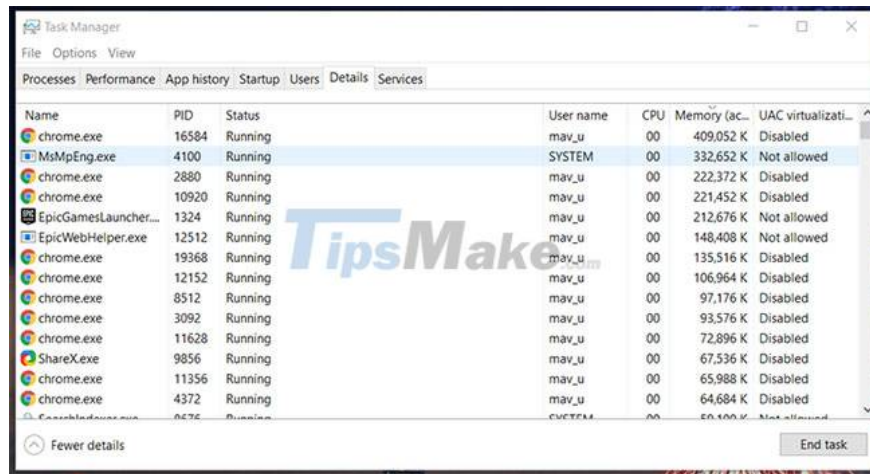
Task Manager

File Options View

Processes Performance App history Startup Users Details Services

| Name | PID | Status | User name | CPU | Memory (ac... | UAC virtualizati... |
|---|---|---|---|---|---|---|
| chrome.exe | 16584 | Running | mav_u | 00 | 409,052 K | Disabled |
| MsMpEng.exe | 4100 | Running | SYSTEM | 00 | 332,652 K | Not allowed |
| chrome.exe | 2880 | Running | mav_u | 00 | 222,372 K | Disabled |
| chrome.exe | 10920 | Running | mav_u | 00 | 221,452 K | Disabled |
| EpicGamesLauncher... | 1324 | Running | mav_u | 00 | 212,676 K | Not allowed |
| EpicWebHelper.exe | 12512 | Running | mav_u | 00 | 148,408 K | Not allowed |
| chrome.exe | 19368 | Running | mav_u | 00 | 135,516 K | Disabled |
| chrome.exe | 12152 | Running | mav_u | 00 | 106,964 K | Disabled |
| chrome.exe | 8512 | Running | mav_u | 00 | 97,176 K | Disabled |
| chrome.exe | 3092 | Running | mav_u | 00 | 93,576 K | Disabled |
| chrome.exe | 11628 | Running | mav_u | 00 | 72,896 K | Disabled |
| ShareX.exe | 9856 | Running | mav_u | 00 | 67,536 K | Disabled |
| chrome.exe | 11356 | Running | mav_u | 00 | 65,988 K | Disabled |
| chrome.exe | 4372 | Running | mav_u | 00 | 64,684 K | Disabled |
| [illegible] | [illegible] | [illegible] | SYSTEM | 00 | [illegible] | Not allowed |

TipsMake

Fewer details

End task